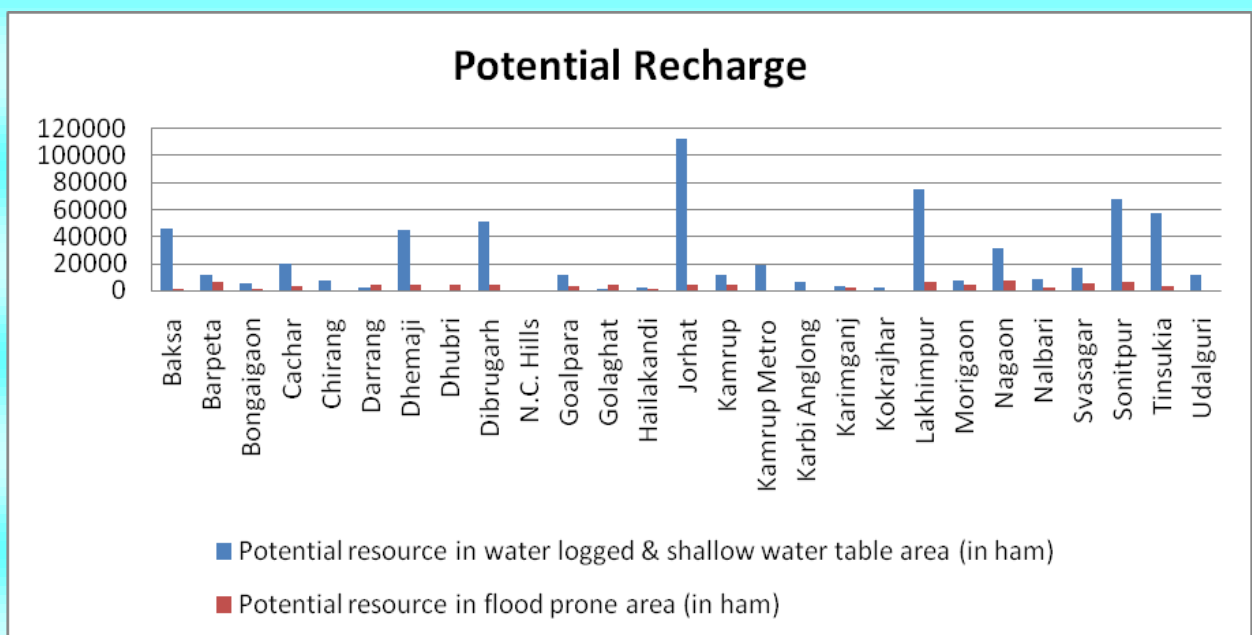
Potential Recharge

120000
100000
80000
60000
40000
20000
0

Baksa
Barpeta
Bongaigaon
Cachar
Chirang
Darrang
Dhemaji
Dhubri
Dibrugarh
N.C. Hills
Goalpara
Golaghat
Hailakandi
Jorhat
Kamrup
Kamrup Metro
Karbi Anglong
Karimganj
Kokrajhar
Lakhimpur
Morigaon
Nagaon
Nalbari
Svasagar
Sonitpur
Tinsukia
Udalguri

Potential resource in water logged & shallow water table area (in ham)

Potential resource in flood prone area (in ham)